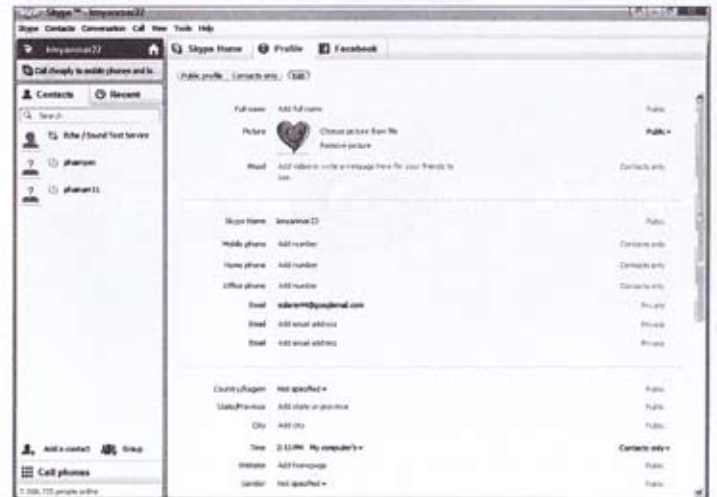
Skype™ - kmyanmar22

Skype Contacts Conversation Call View Tools Help

kmyanmar22

Call cheaply to mobile phones and la...

Contacts Recent

Search

Echo / Sound Test Service

phamyan

phamar11

Skype Home Profile Facebook

Public profile Contacts only Edit

Full name Add full name Public

Picture Choose picture from file Public
Remove picture

Mood Add mood - write a message here for your friends to see. Contacts only

Skype Name kmyanmar22 Public

Mobile phone Add number Contacts only

Home phone Add number Contacts only

Office phone Add number Contacts only

Email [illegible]@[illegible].com Private

Email Add email address Private

Email Add email address Private

Country/Region Not specified Public

State/Province Add state or province Public

City Add city Public

Time 2:31PM My computer's Contacts only

Website Add homepage Public

Gender Not specified Public

Add a contact Group

Call phones

7,306,735 people online